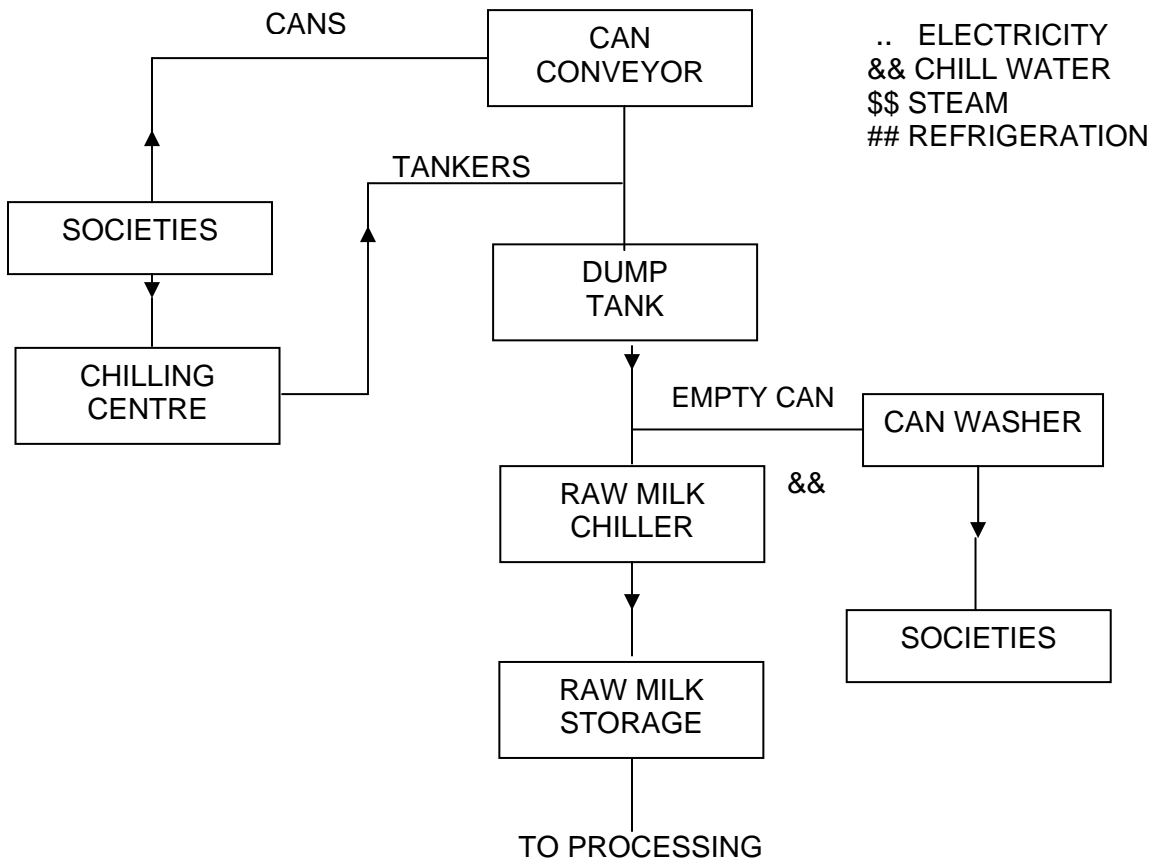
CANS

CAN CONVEYOR

.. ELECTRICITY
&& CHILL WATER
$$ STEAM
## REFRIGERATION

TANKERS

SOCIETIES

DUMP TANK

CHILLING CENTRE

EMPTY CAN

CAN WASHER

RAW MILK CHILLER

&&

SOCIETIES

RAW MILK STORAGE

TO PROCESSING